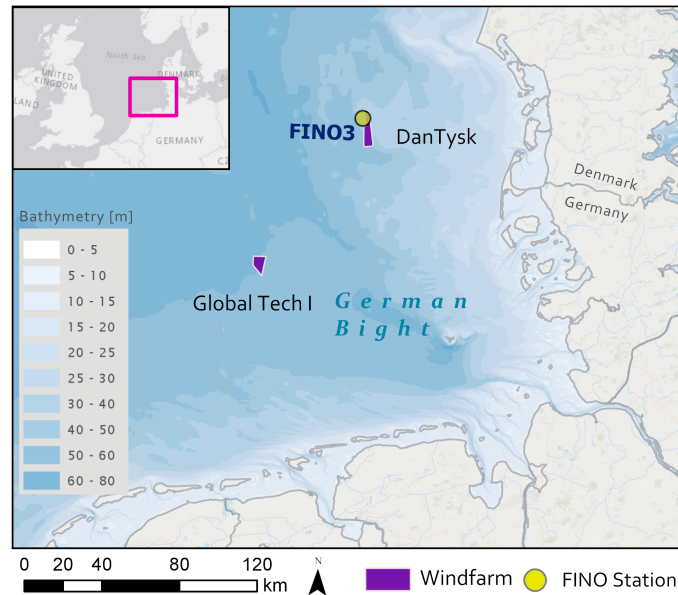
North Sea
UNITED KINGDOM
LAND
DENMARK
GERMANY
CZ

FINO3
DanTysk
Denmark
Germany

Bathymetry [m]
0 - 5
5 - 10
10 - 15
15 - 20
20 - 25
25 - 30
30 - 40
40 - 50
50 - 60
60 - 80

Global Tech I
German Bight

0 20 40 80 120 km
N
Windfarm
FINO Station